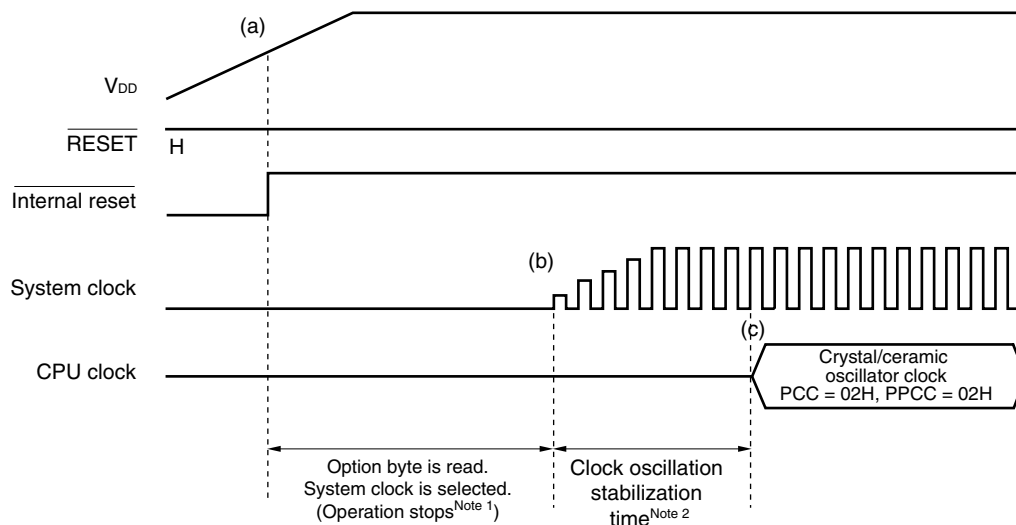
(a)

$V_{DD}$

$\overline{\text{RESET}}$ H

$\overline{\text{Internal reset}}$

(b)

System clock

(c)

CPU clock

Crystal/ceramic oscillator clock PCC = 02H, PPCC = 02H

Option byte is read. System clock is selected. (Operation stops$^{\text{Note 1}}$)

Clock oscillation stabilization time$^{\text{Note 2}}$